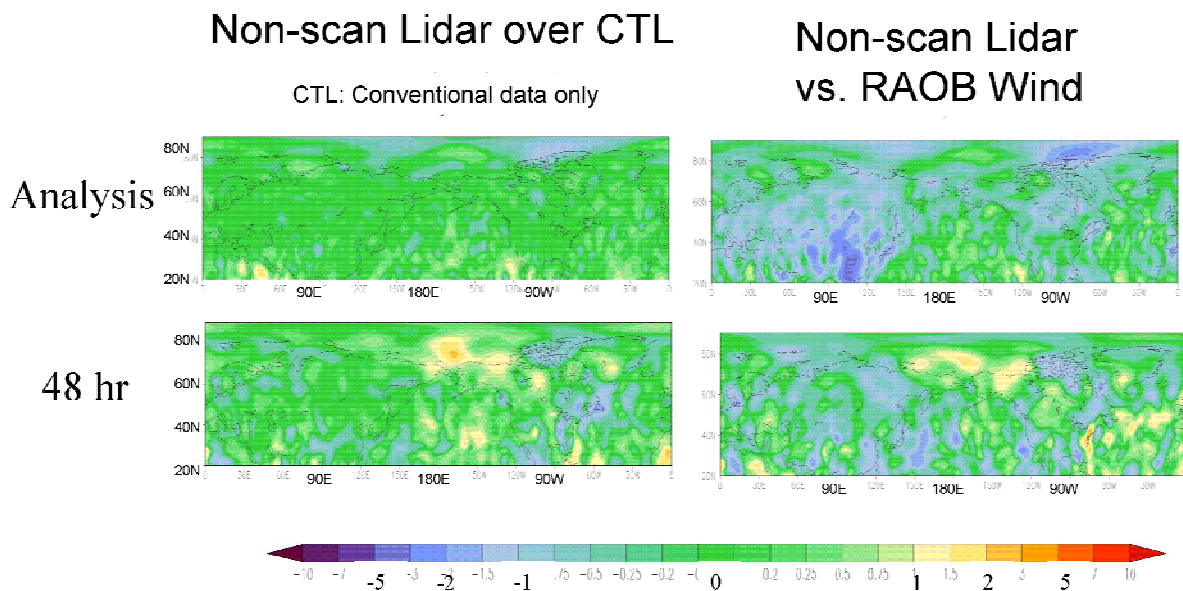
Non-scan Lidar over CTL

CTL: Conventional data only

Non-scan Lidar vs. RAOB Wind

Analysis

80N
60N
40N
20N
90E
180E
90W

90E
180E
90W

48 hr

80N
60N
40N
20N
90E
180E
90W

90E
180E
90W

-10 -7 -5 -3 -2 -1.5 -1 -.75 -0.5 -0.25 -0.2 0 0.2 0.25 0.5 0.75 1 1.5 2 3 5 7 10